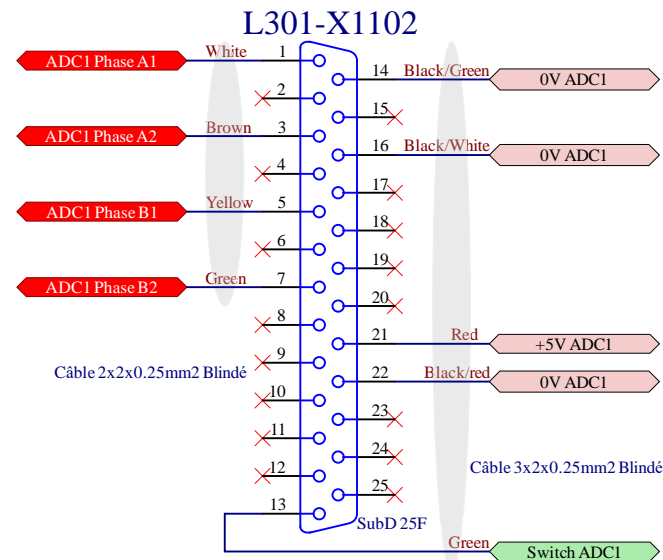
L301-X1102

ADC1 Phase A1
White
1
2
ADC1 Phase A2
Brown
3
4
ADC1 Phase B1
Yellow
5
6
ADC1 Phase B2
Green
7
8
9
Câble 2x2x0.25mm2 Blindé
10
11
12
13

14
Black/Green
0V ADC1
15
16
Black/White
0V ADC1
17
18
19
20
21
Red
+5V ADC1
22
Black/red
0V ADC1
23
24
Câble 3x2x0.25mm2 Blindé
25
SubD 25F
Green
Switch ADC1